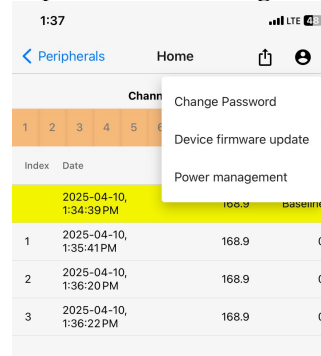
1:37

LTE 4G

Peripherals

Home

Chann

Change Password

Device firmware update

Power management

1 2 3 4 5 6

| Index | Date | | |
|---|---|---|---|
| | 2025-04-10, 1:34:39 PM | 168.9 | Baseline |
| 1 | 2025-04-10, 1:35:41 PM | 168.9 | 0 |
| 2 | 2025-04-10, 1:36:20 PM | 168.9 | 0 |
| 3 | 2025-04-10, 1:36:22 PM | 168.9 | 0 |